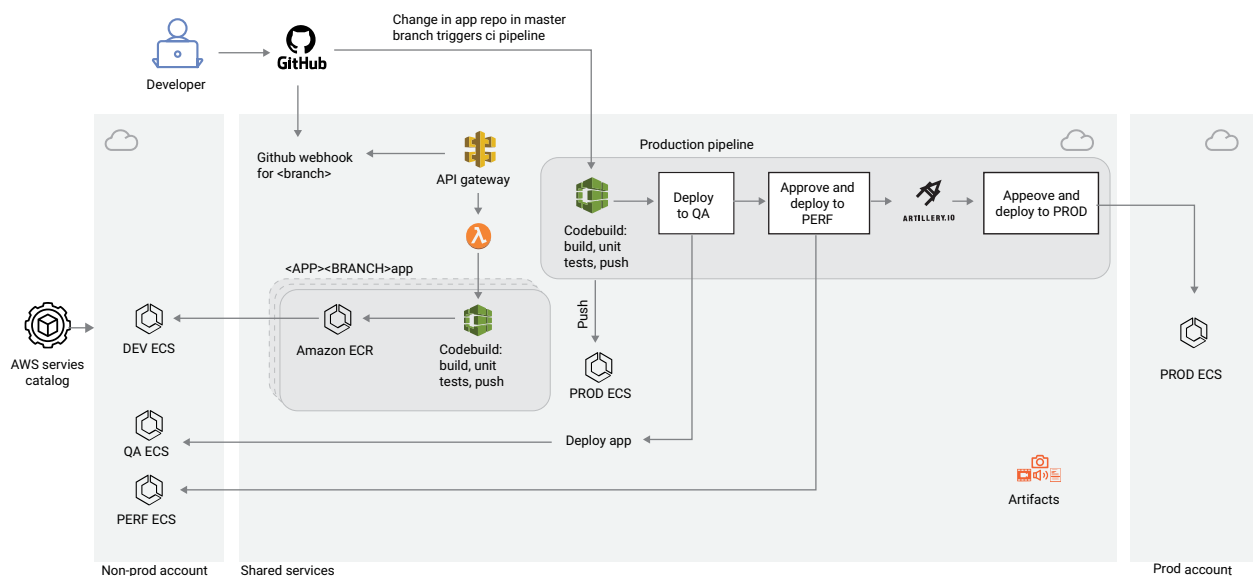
Developer

GitHub

Change in app repo in master branch triggers ci pipeline

Github webhook for <branch>

API gateway

Production pipeline

Codebuild: build, unit tests, push

Deploy to QA

Approve and deploy to PERF

ARTILLERY.IO

Appeove and deploy to PROD

<APP><BRANCH>app

AWS servies catalog

DEV ECS

Amazon ECR

Codebuild: build, unit tests, push

Push

PROD ECS

PROD ECS

QA ECS

Deploy app

PERF ECS

Artifacts

Non-prod account

Shared services

Prod account